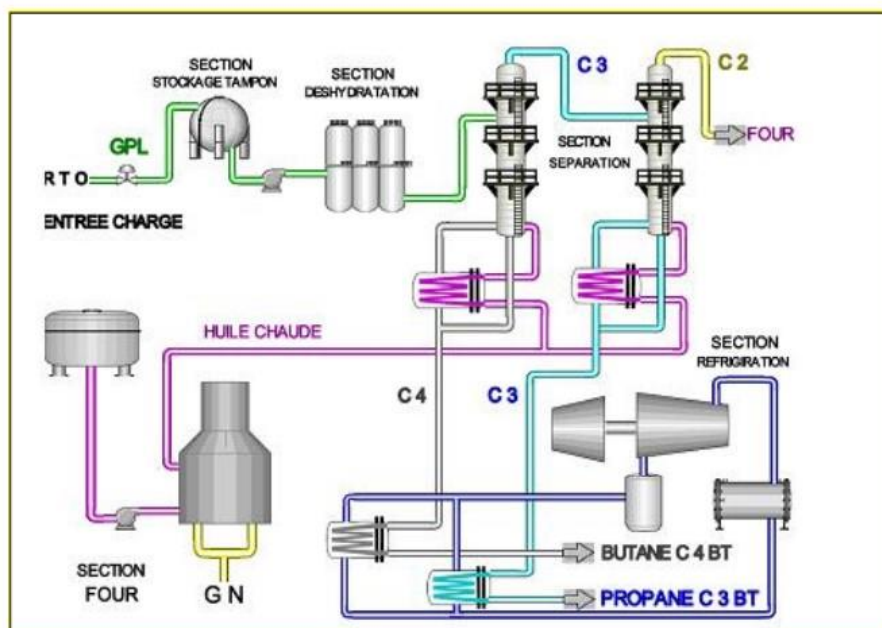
SECTION STOCKAGE TAMPON

SECTION DESHYDRATATION

C 3

C 2

FOUR

GPL

R T O

ENTREE CHARGE

SECTION SEPARATION

HUILE CHAUDE

SECTION REFRIGIRATION

C 4

C 3

BUTANE C 4 BT

PROPANE C 3 BT

SECTION FOUR

G N